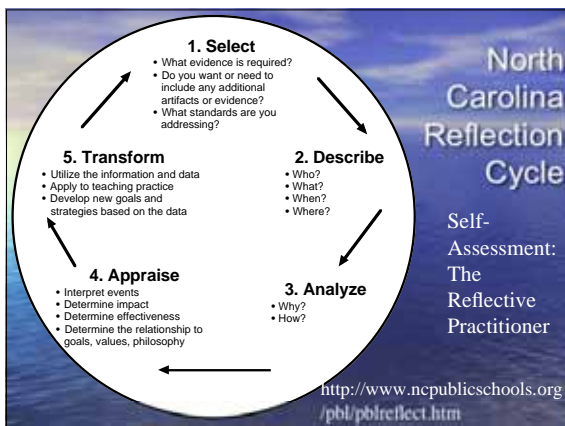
1. Select
• What evidence is required?
• Do you want or need to include any additional artifacts or evidence?
• What standards are you addressing?

2. Describe
• Who?
• What?
• When?
• Where?

3. Analyze
• Why?
• How?

4. Appraise
• Interpret events
• Determine impact
• Determine effectiveness
• Determine the relationship to goals, values, philosophy

5. Transform
• Utilize the information and data
• Apply to teaching practice
• Develop new goals and strategies based on the data

North Carolina Reflection Cycle

Self-Assessment: The Reflective Practitioner

http://www.ncpublicschools.org/pbl/pblreflect.htm